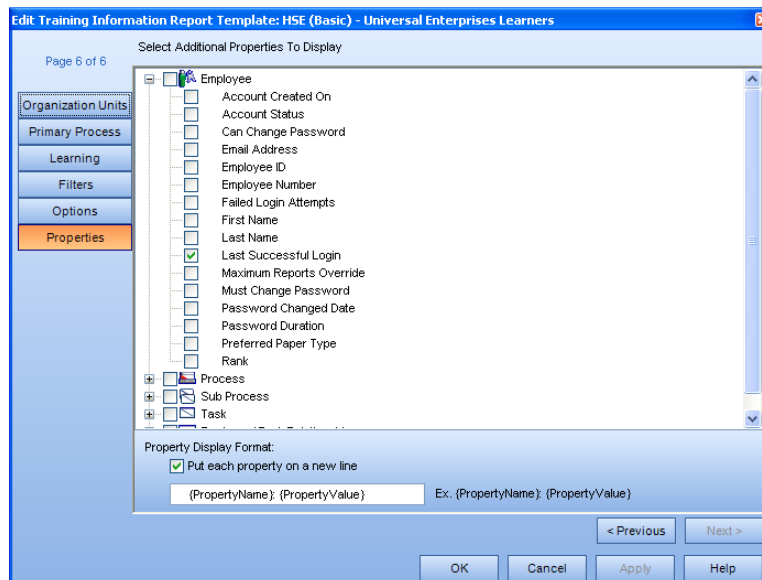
Edit Training Information Report Template: HSE (Basic) - Universal Enterprises Learners

Page 6 of 6

Organization Units
Primary Process
Learning
Filters
Options
Properties

Select Additional Properties To Display

Employee
Account Created On
Account Status
Can Change Password
Email Address
Employee ID
Employee Number
Failed Login Attempts
First Name
Last Name
Last Successful Login
Maximum Reports Override
Must Change Password
Password Changed Date
Password Duration
Preferred Paper Type
Rank
Process
Sub Process
Task

Property Display Format:
Put each property on a new line
{PropertyName}: {PropertyValue}
Ex. {PropertyName}: {PropertyValue}

< Previous
Next >
OK
Cancel
Apply
Help